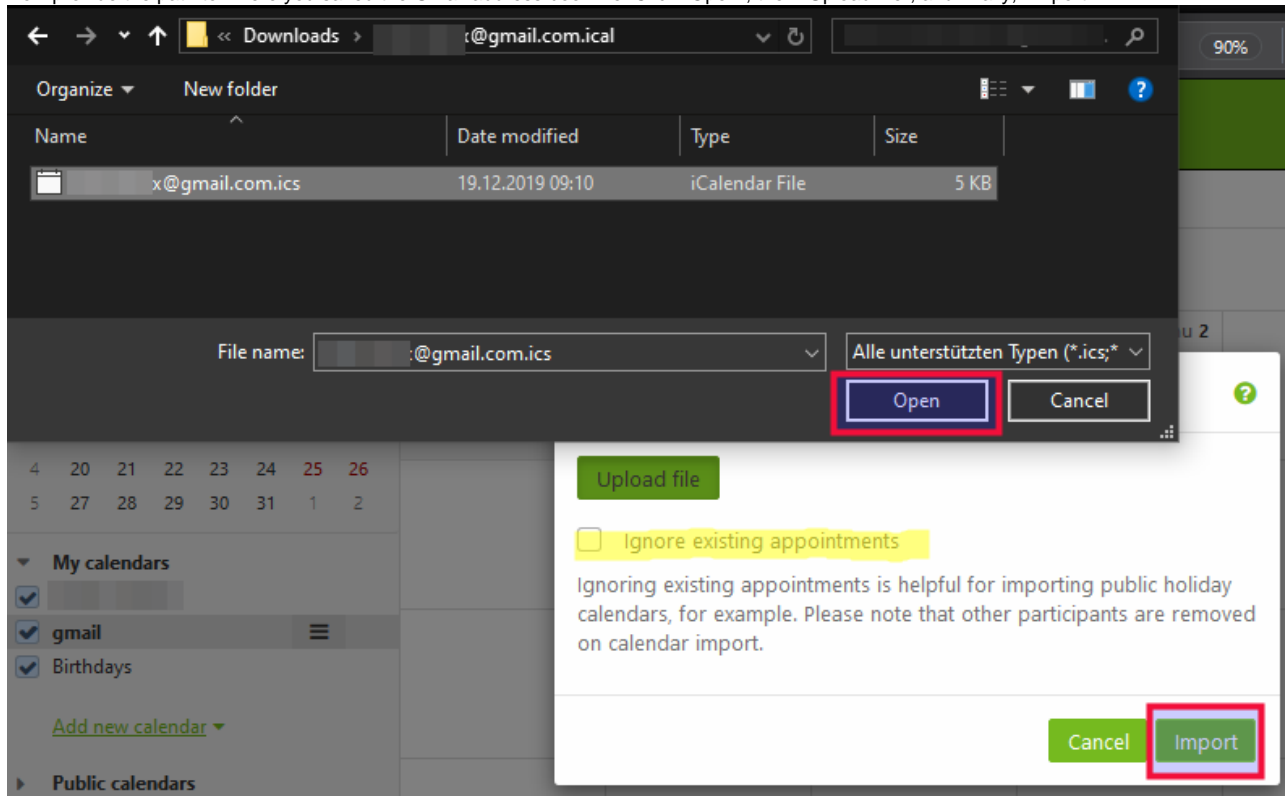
« Downloads › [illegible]@gmail.com.ical

90%

Organize ▾ New folder

| Name | Date modified | Type | Size |
|---|---|---|---|
| x@gmail.com.ics | 19.12.2019 09:10 | iCalendar File | 5 KB |

File name: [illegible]@gmail.com.ics

Alle unterstützten Typen (*.ics;*

Open

Cancel

u 2

4 20 21 22 23 24 25 26
5 27 28 29 30 31 1 2

My calendars

gmail

Birthdays

Add new calendar

Public calendars

Upload file

Ignore existing appointments

Ignoring existing appointments is helpful for importing public holiday calendars, for example. Please note that other participants are removed on calendar import.

Cancel

Import